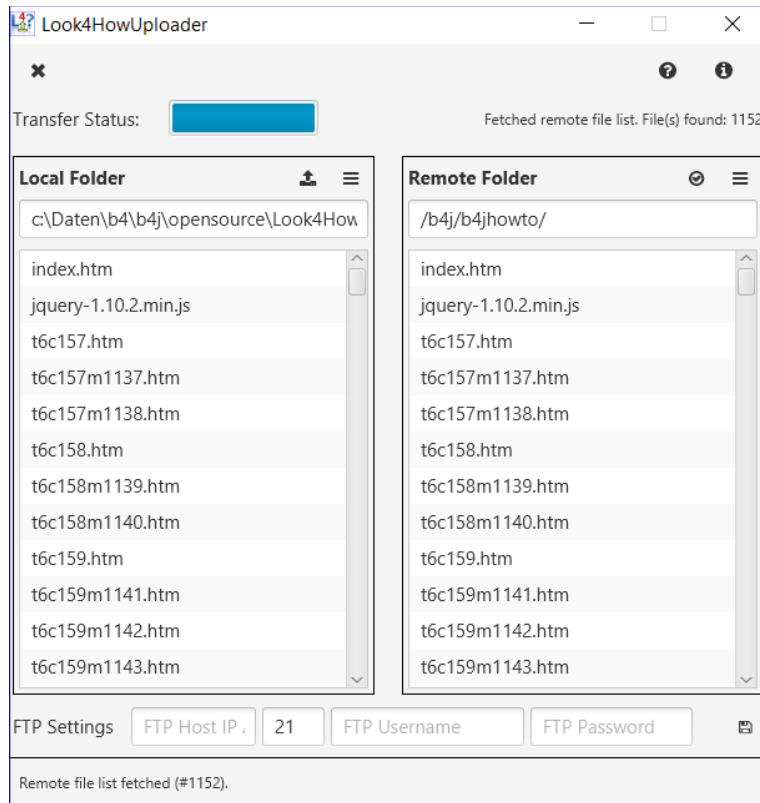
Look4HowUploader

Transfer Status:

Fetched remote file list. File(s) found: 1152

Local Folder

c:\Daten\b4\b4j\opensource\Look4How

index.htm
jquery-1.10.2.min.js
t6c157.htm
t6c157m1137.htm
t6c157m1138.htm
t6c158.htm
t6c158m1139.htm
t6c158m1140.htm
t6c159.htm
t6c159m1141.htm
t6c159m1142.htm
t6c159m1143.htm

Remote Folder

/b4j/b4jhowto/

index.htm
jquery-1.10.2.min.js
t6c157.htm
t6c157m1137.htm
t6c157m1138.htm
t6c158.htm
t6c158m1139.htm
t6c158m1140.htm
t6c159.htm
t6c159m1141.htm
t6c159m1142.htm
t6c159m1143.htm

FTP Settings FTP Host IP / 21 FTP Username FTP Password

Remote file list fetched (#1152).